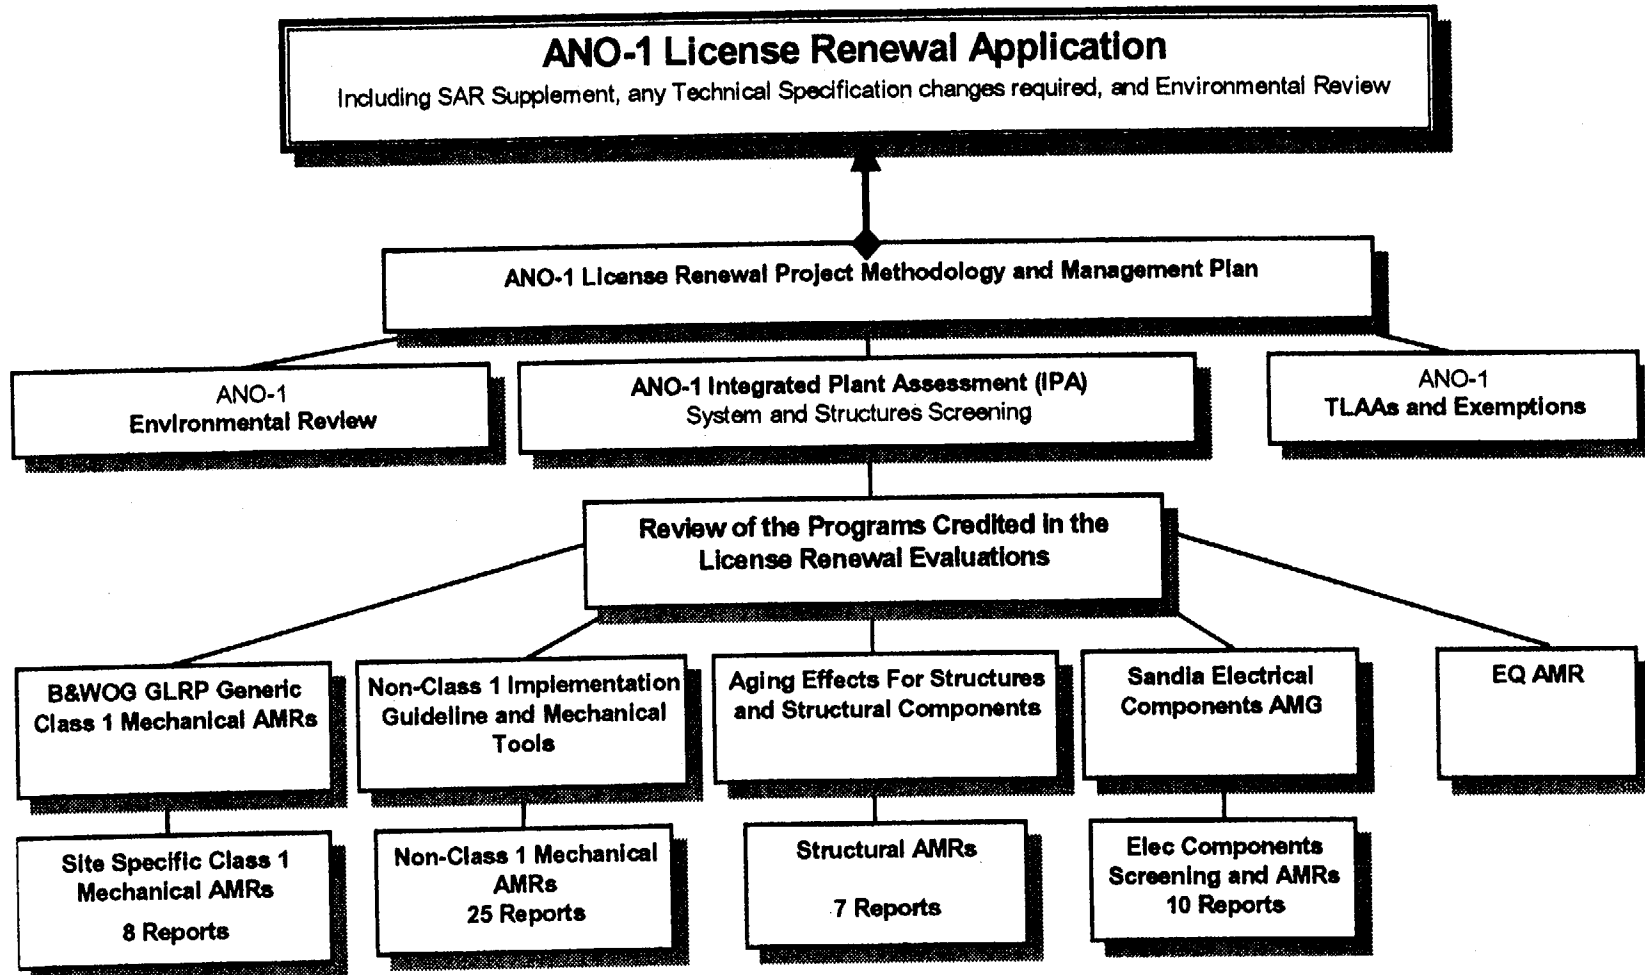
ANO-1 License Renewal Application
Including SAR Supplement, any Technical Specification changes required, and Environmental Review

ANO-1 License Renewal Project Methodology and Management Plan

ANO-1
Environmental Review

ANO-1 Integrated Plant Assessment (IPA)
System and Structures Screening

ANO-1
TLAAs and Exemptions

Review of the Programs Credited in the License Renewal Evaluations

B&WOG GLRP Generic Class 1 Mechanical AMRs

Non-Class 1 Implementation Guideline and Mechanical Tools

Aging Effects For Structures and Structural Components

Sandia Electrical Components AMG

EQ AMR

Site Specific Class 1 Mechanical AMRs
8 Reports

Non-Class 1 Mechanical AMRs
25 Reports

Structural AMRs
7 Reports

Elec Components Screening and AMRs
10 Reports